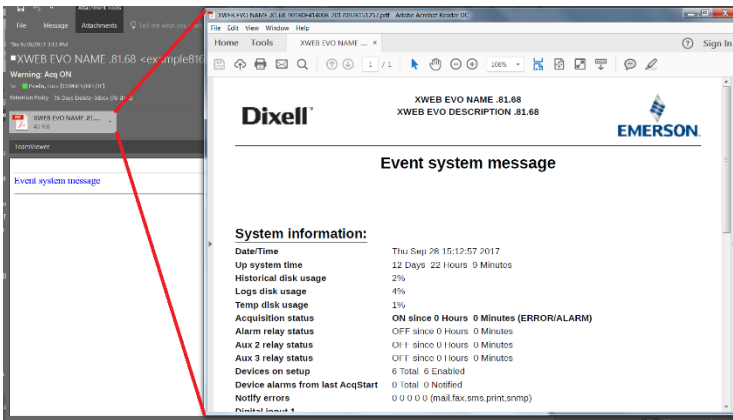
Attachment Tools
File Message Attachments Tell me what you
Thu 9/28/2017 3:13 PM
XWEB EVO NAME .81.68 <example816
Warning: Acq ON
To
Retention Policy 15 Days Delete Inbox (15 days)
XWEB EVO NAME .81... 42 KB
TeamViewer
Event system message

XWEB EVO NAME .81.68 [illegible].pdf - Adobe Acrobat Reader DC
File Edit View Window Help
Home Tools XWEB EVO NAME ... ×
Sign In
1 / 1 100%

Dixell
XWEB EVO NAME .81.68
XWEB EVO DESCRIPTION .81.68
EMERSON.

Event system message

System information:

| | |
|---|---|
| Date/Time | Thu Sep 28 15:12:57 2017 |
| Up system time | 12 Days 22 Hours 9 Minutes |
| Historical disk usage | 2% |
| Logs disk usage | 4% |
| Temp disk usage | 1% |
| Acquisition status | ON since 0 Hours 0 Minutes (ERROR/ALARM) |
| Alarm relay status | OFF since 0 Hours 0 Minutes |
| Aux 2 relay status | OFF since 0 Hours 0 Minutes |
| Aux 3 relay status | OFF since 0 Hours 0 Minutes |
| Devices on setup | 6 Total 6 Enabled |
| Device alarms from last AcqStart | 0 Total 0 Notified |
| Notify errors | 0 0 0 0 0 (mail,fax,sms,print,snmp) |
| Digital input 1 | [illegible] |